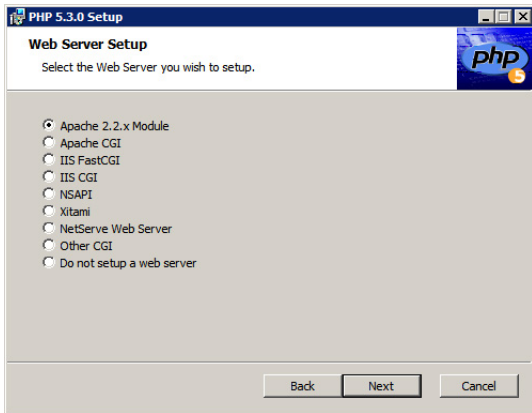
PHP 5.3.0 Setup

Web Server Setup

Select the Web Server you wish to setup.

php 5

Apache 2.2.x Module
Apache CGI
IIS FastCGI
IIS CGI
NSAPI
Xitami
NetServe Web Server
Other CGI
Do not setup a web server

Back
Next
Cancel